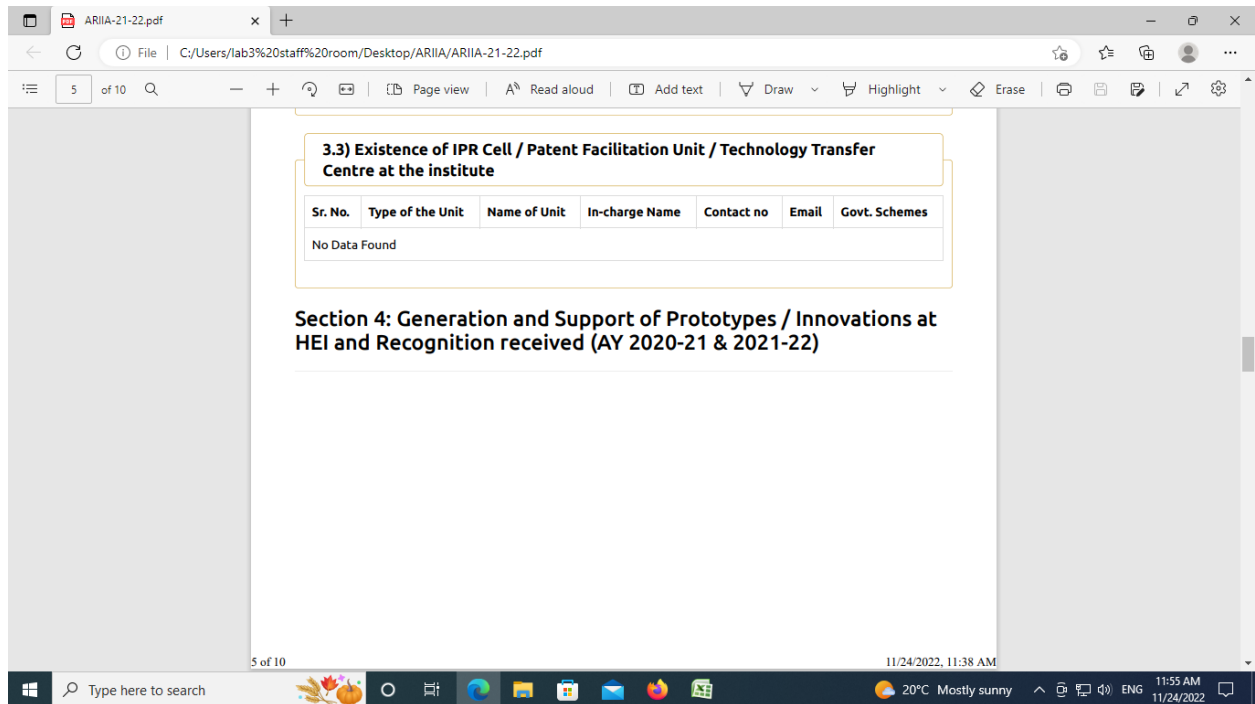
ARIIA-21-22.pdf

File | C:/Users/lab3%20staff%20room/Desktop/ARIIA/ARIIA-21-22.pdf

5 of 10 | Page view | Read aloud | Add text | Draw | Highlight | Erase

3.3) Existence of IPR Cell / Patent Facilitation Unit / Technology Transfer Centre at the institute

| Sr. No. | Type of the Unit | Name of Unit | In-charge Name | Contact no | Email | Govt. Schemes |
|---|---|---|---|---|---|---|
| No Data Found | | | | | | |

Section 4: Generation and Support of Prototypes / Innovations at HEI and Recognition received (AY 2020-21 & 2021-22)

5 of 10

11/24/2022, 11:38 AM

Type here to search

20°C Mostly sunny ENG 11:55 AM 11/24/2022